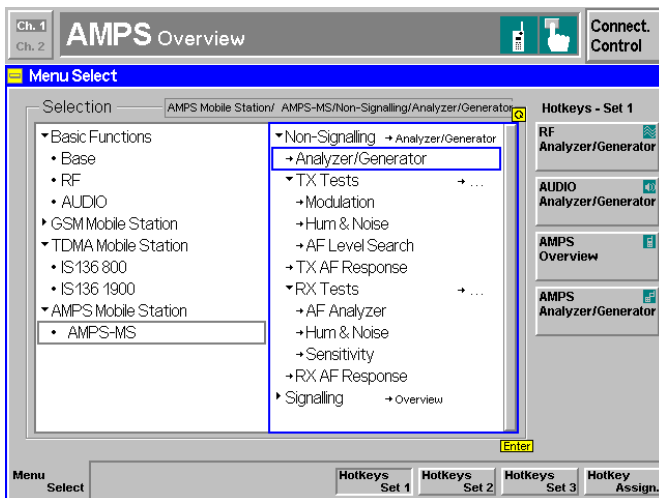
Ch. 1
Ch. 2
AMPS Overview
Connect. Control

Menu Select

Selection
AMPS Mobile Station/ AMPS-MS/Non-Signalling/Analyzer/Generator
Q

▾Basic Functions
• Base
• RF
• AUDIO
▸GSM Mobile Station
▾TDMA Mobile Station
• IS136 800
• IS136 1900
▾AMPS Mobile Station
• AMPS-MS

▾Non-Signalling →Analyzer/Generator
→Analyzer/Generator
▾TX Tests →...
→Modulation
→Hum & Noise
→AF Level Search
→TX AF Response
▾RX Tests →...
→AF Analyzer
→Hum & Noise
→Sensitivity
→RX AF Response
▸Signalling →Overview

Enter

Hotkeys - Set 1
RF Analyzer/Generator
AUDIO Analyzer/Generator
AMPS Overview
AMPS Analyzer/Generator

Menu Select
Hotkeys Set 1
Hotkeys Set 2
Hotkeys Set 3
Hotkey Assign.